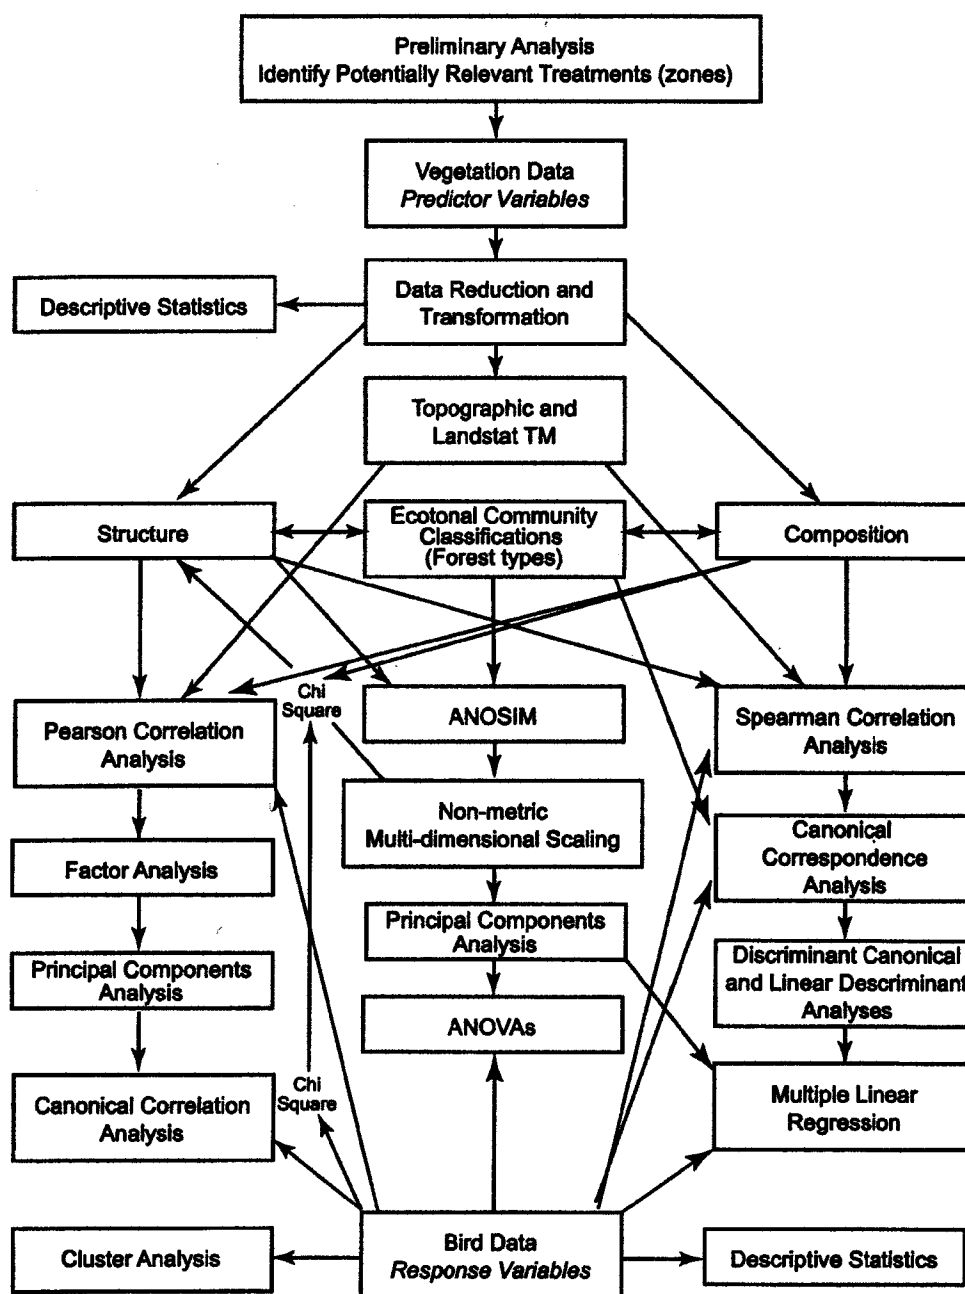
Preliminary Analysis
Identify Potentially Relevant Treatments (zones)

Vegetation Data
*Predictor Variables*

Descriptive Statistics

Data Reduction and Transformation

Topographic and Landstat TM

Structure

Ecotonal Community Classifications (Forest types)

Composition

Chi Square

Pearson Correlation Analysis

ANOSIM

Spearman Correlation Analysis

Non-metric Multi-dimensional Scaling

Factor Analysis

Canonical Correspondence Analysis

Principal Components Analysis

Principal Components Analysis

Discriminant Canonical and Linear Descriminant Analyses

ANOVAs

Chi Square

Canonical Correlation Analysis

Multiple Linear Regression

Cluster Analysis

Bird Data
*Response Variables*

Descriptive Statistics